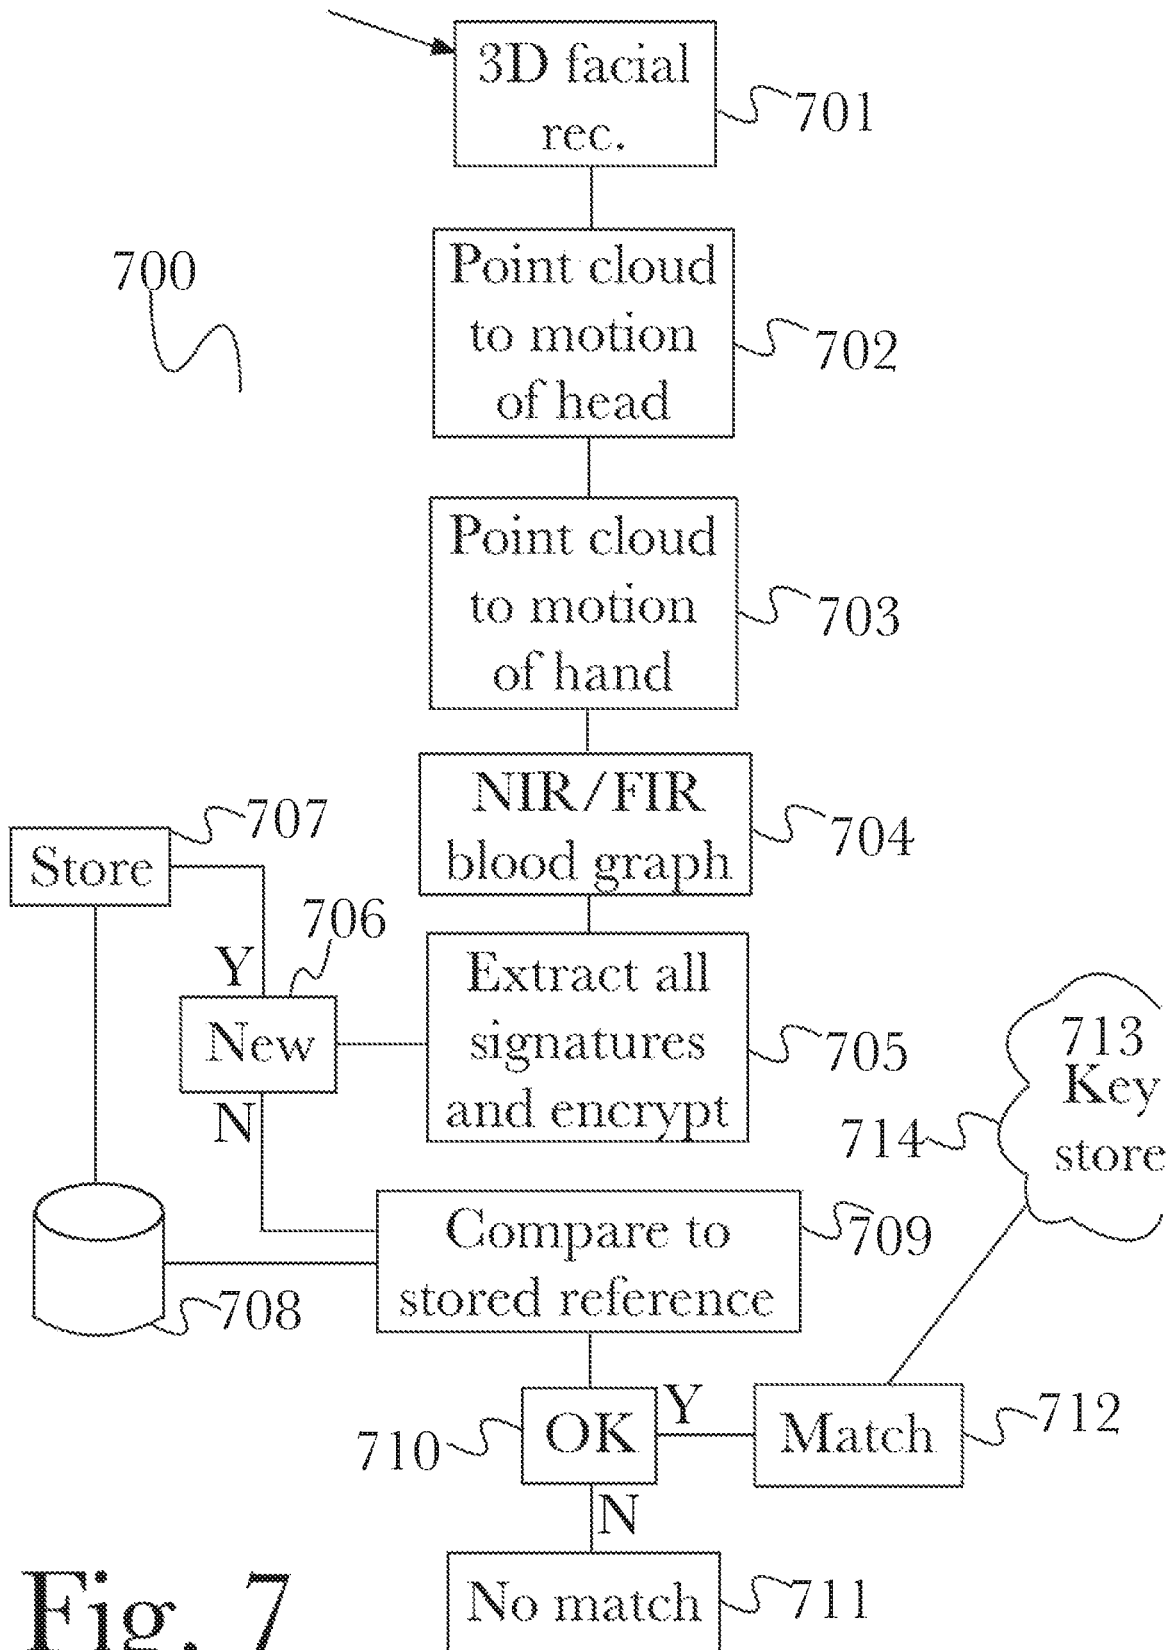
3D facial rec.
701
700
Point cloud to motion of head
702
Point cloud to motion of hand
703
NIR/FIR blood graph
704
Store
707
706
Y
New
N
Extract all signatures and encrypt
705
713
Key
store
714
Compare to stored reference
709
708
710
OK
Y
Match
712
N
No match
711
Fig. 7